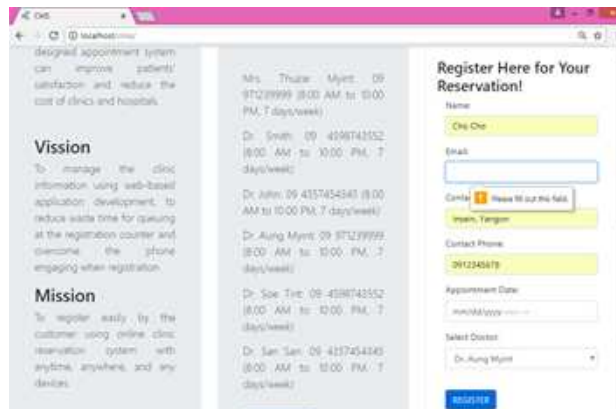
CMS
localhost/

designed appointment system can improve patients' satisfaction and reduce the cost of clinics and hospitals.

Vission

To manage the clinic information using web-based application development, to reduce waste time for queuing at the registration counter and overcome the phone engaging when registration.

Mission

To register easily by the customer using online clinic reservation system with anytime, anywhere, and any devices.

Mrs. Thuzar Myint: 09 971239999 (8:00 AM to 10:00 PM, 7 days/week)

Dr. Smith: 09 4598743552 (8:00 AM to 10:00 PM, 7 days/week)

Dr. John: 09 4357454345 (8:00 AM to 10:00 PM, 7 days/week)

Dr. Aung Myint: 09 971239999 (8:00 AM to 10:00 PM, 7 days/week)

Dr. Soe Tint: 09 4598743552 (8:00 AM to 10:00 PM, 7 days/week)

Dr. San San: 09 4357454345 (8:00 AM to 10:00 PM, 7 days/week)

Register Here for Your Reservation!

Name
Cho Cho

Email

Conta
Please fill out this field.
Insein, Yangon

Contact Phone
0912345678

Appointment Date
mm/dd/yyyy

Select Doctor
Dr. Aung Myint

REGISTER